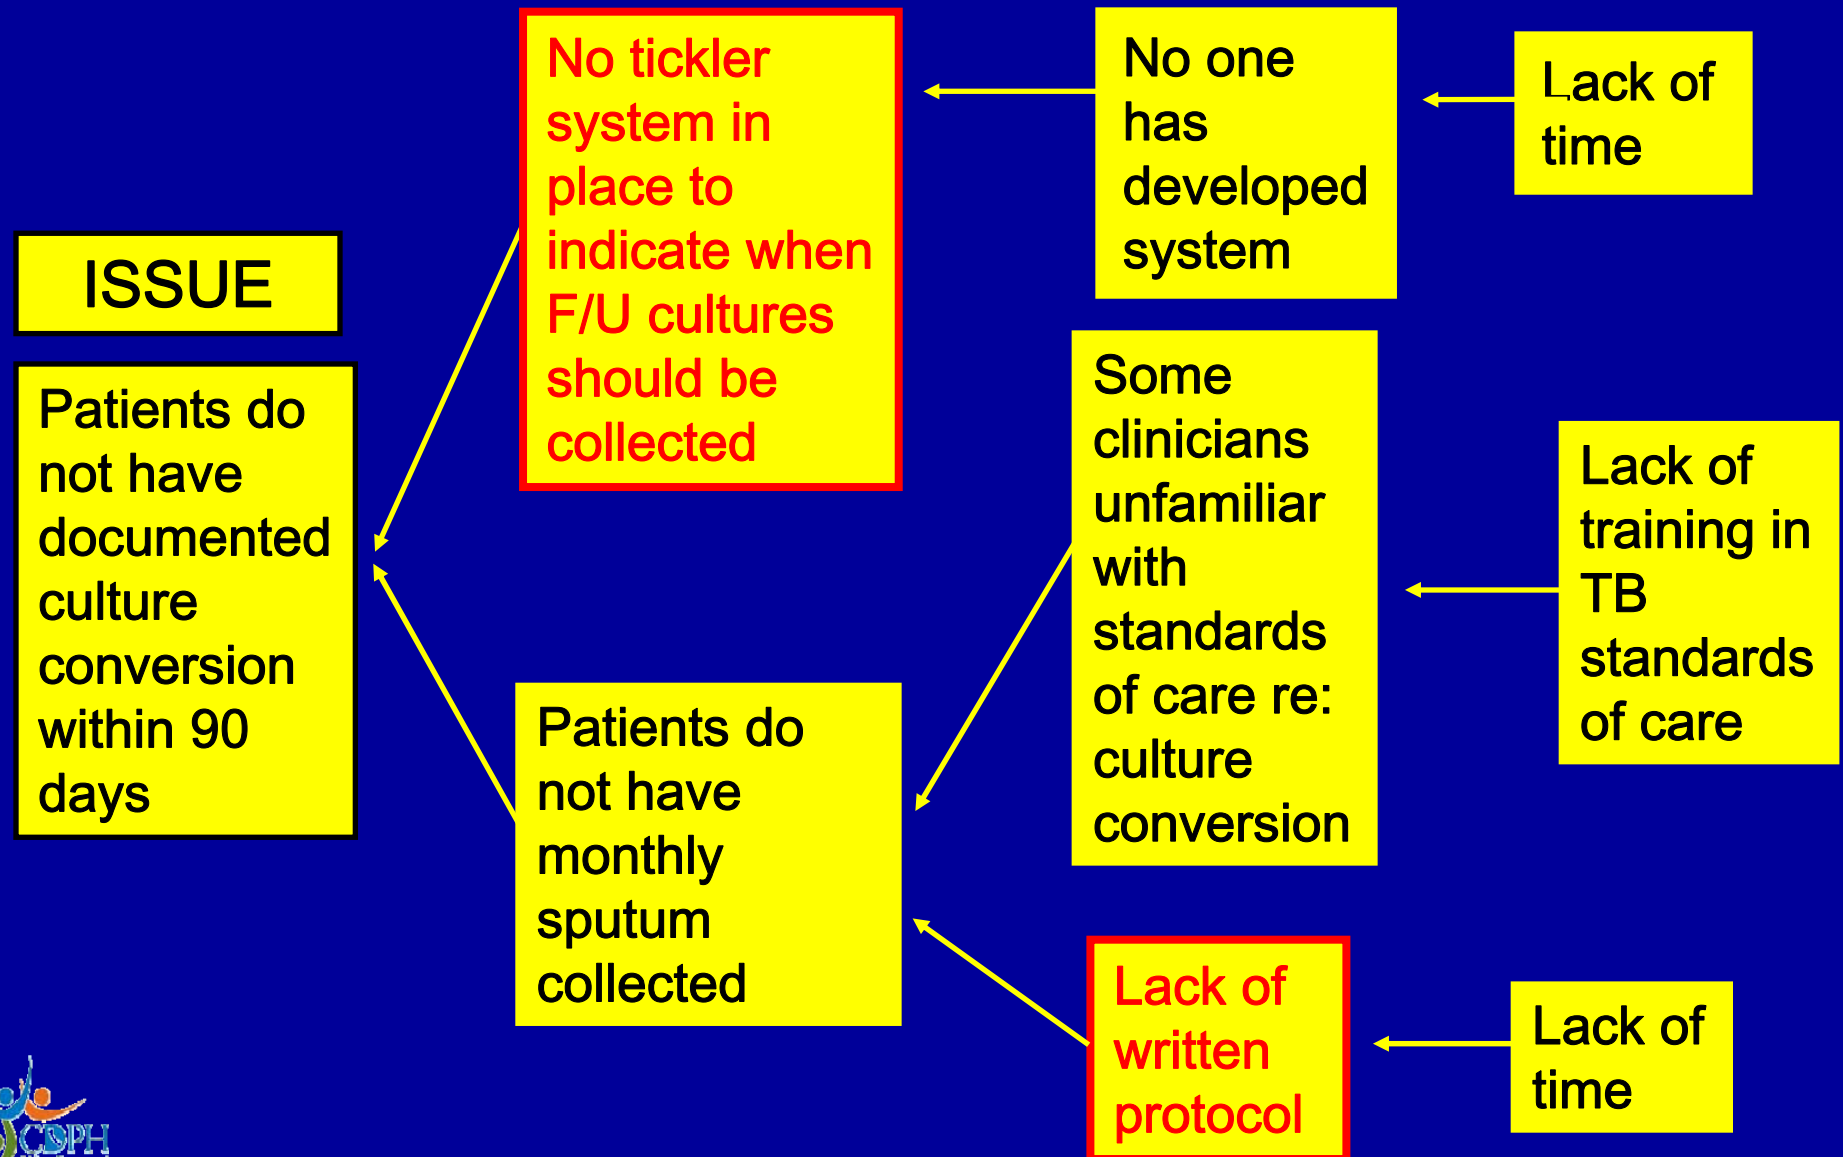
ISSUE

Patients do not have documented culture conversion within 90 days

No tickler system in place to indicate when F/U cultures should be collected

No one has developed system

Lack of time

Patients do not have monthly sputum collected

Some clinicians unfamiliar with standards of care re: culture conversion

Lack of training in TB standards of care

Lack of written protocol

Lack of time

CDPH